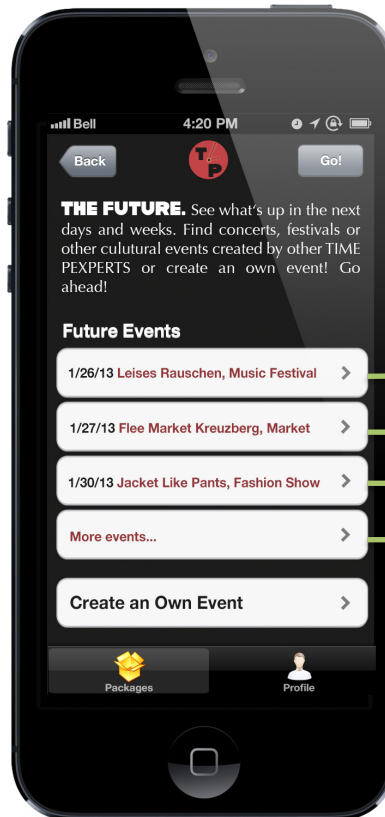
Bell 4:20 PM

Back T P Go!

THE FUTURE. See what's up in the next days and weeks. Find concerts, festivals or other culutural events created by other TIME PEXPERTS or create an own event! Go ahead!

Future Events

1/26/13 Leises Rauschen, Music Festival

1/27/13 Flee Market Kreuzberg, Market

1/30/13 Jacket Like Pants, Fashion Show

More events...

Create an Own Event

Packages

Profile